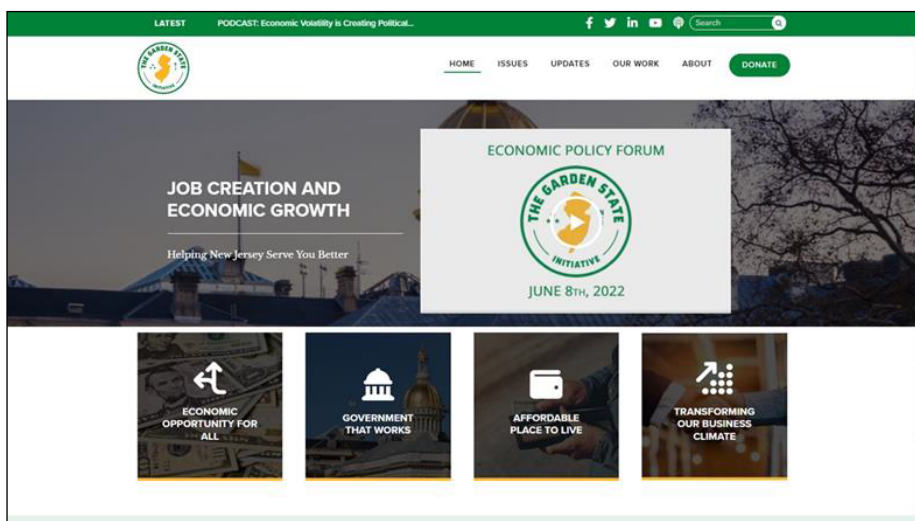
LATEST PODCAST: Economic Volatility is Creating Political...

Search

THE GARDEN STATE INITIATIVE

HOME ISSUES UPDATES OUR WORK ABOUT DONATE

JOB CREATION AND ECONOMIC GROWTH

Helping New Jersey Serve You Better

ECONOMIC POLICY FORUM

THE GARDEN STATE INITIATIVE

JUNE 8TH, 2022

ECONOMIC OPPORTUNITY FOR ALL

GOVERNMENT THAT WORKS

AFFORDABLE PLACE TO LIVE

TRANSFORMING OUR BUSINESS CLIMATE